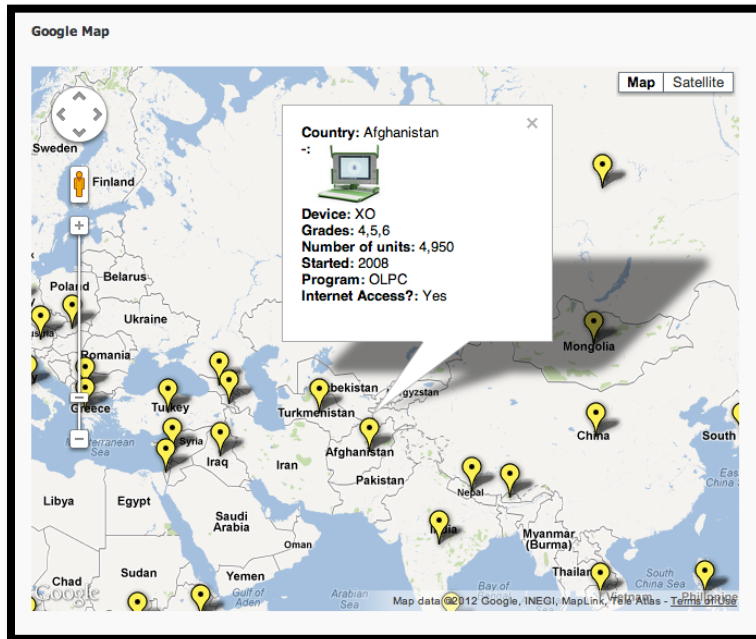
Google Map

Map Satellite

Country: Afghanistan
-:

Device: XO
Grades: 4,5,6
Number of units: 4,950
Started: 2008
Program: OLPC
Internet Access?: Yes

Sweden
Finland
Poland
Belarus
Ukraine
Romania
Greece
Turkey
Mediterranean Sea
Syria
Iraq
Iran
Turkmenistan
Uzbekistan
Kyrgyzstan
Afghanistan
Pakistan
Mongolia
China
South
Nepal
India
Libya
Egypt
Saudi Arabia
Oman
Sudan
Yemen
Chad
Gulf of Aden
Arabian Sea
Bay of
Myanmar (Burma)
Thailand
Vietnam
South China Sea
Philippine
Google
Map data ©2012 Google, INEGI, MapLink, Tele Atlas - Terms of Use